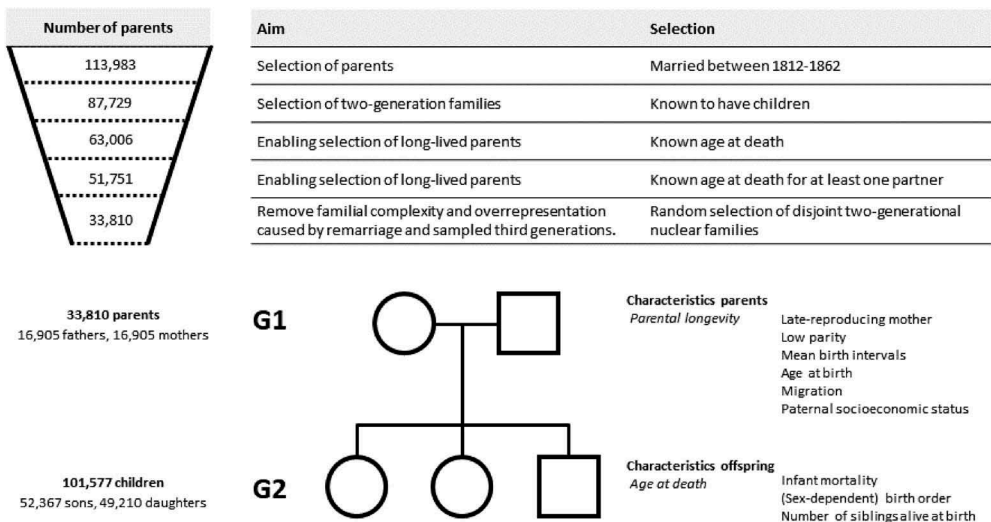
Number of parents

113,983

87,729

63,006

51,751

33,810

| Aim | Selection |
|---|---|
| Selection of parents | Married between 1812-1862 |
| Selection of two-generation families | Known to have children |
| Enabling selection of long-lived parents | Known age at death |
| Enabling selection of long-lived parents | Known age at death for at least one partner |
| Remove familial complexity and overrepresentation caused by remarriage and sampled third generations. | Random selection of disjoint two-generational nuclear families |

33,810 parents
16,905 fathers, 16,905 mothers

G1

Characteristics parents
Parental longevity

Late-reproducing mother
Low parity
Mean birth intervals
Age at birth
Migration
Paternal socioeconomic status

101,577 children
52,367 sons, 49,210 daughters

G2

Characteristics offspring
Age at death

Infant mortality
(Sex-dependent) birth order
Number of siblings alive at birth